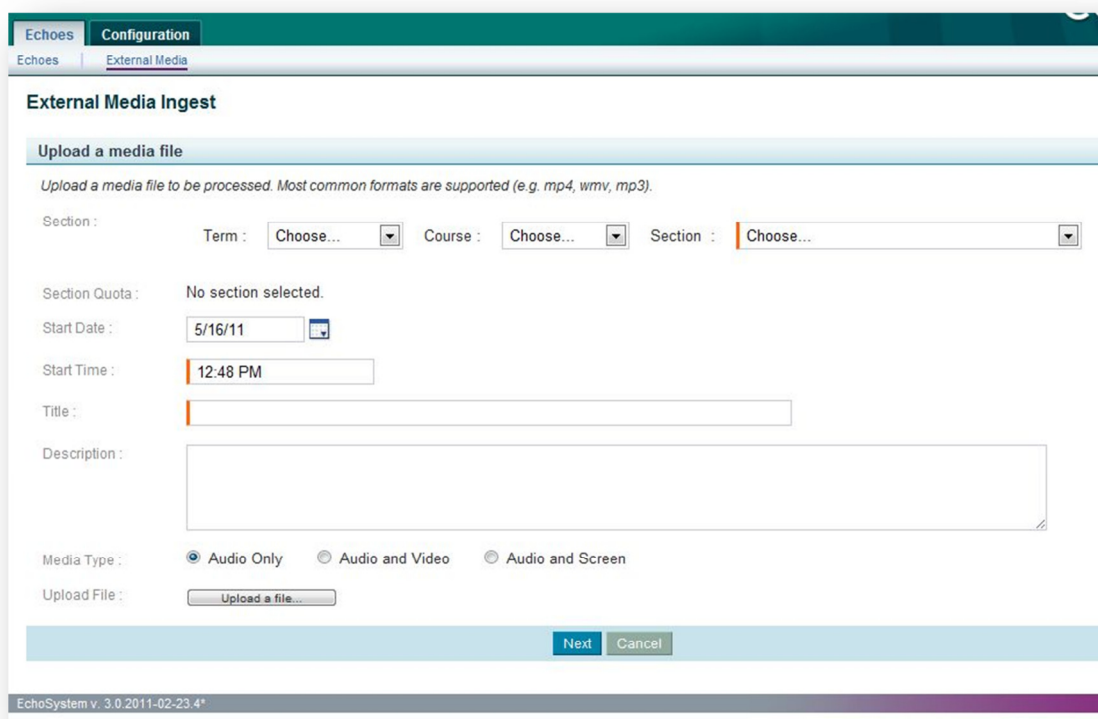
Echoes Configuration
Echoes | External Media

External Media Ingest

Upload a media file

Upload a media file to be processed. Most common formats are supported (e.g. mp4, wmv, mp3).

Section : Term : Choose... Course : Choose... Section : Choose...

Section Quota : No section selected.

Start Date : 5/16/11

Start Time : 12:48 PM

Title :

Description :

Media Type : Audio Only Audio and Video Audio and Screen

Upload File : Upload a file...

Next Cancel

EchoSystem v. 3.0.2011-02-23.4*